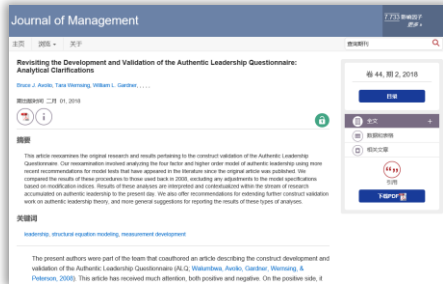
Journal of Management

7.733 影响因子
更多 »

主页 浏览 关于

查询期刊

Revisiting the Development and Validation of the Authentic Leadership Questionnaire: Analytical Clarifications

Bruce J. Avolio, Tara Wernsing, William L. Gardner, . . . . .

首次发布时间 二月 01, 2018

摘要

This article reexamines the original research and results pertaining to the construct validation of the Authentic Leadership Questionnaire. Our reexamination involved analyzing the four factor and higher order model of authentic leadership using more recent recommendations for model tests that have appeared in the literature since the original article was published. We compared the results of these procedures to those used back in 2008, excluding any adjustments to the model specifications based on modification indices. Results of these analyses are interpreted and contextualized within the stream of research accumulated on authentic leadership to the present day. We also offer recommendations for extending further construct validation work on authentic leadership theory, and more general suggestions for reporting the results of these types of analyses.

关键词

leadership, structural equation modeling, measurement development

The present authors were part of the team that coauthored an article describing the construct development and validation of the Authentic Leadership Questionnaire (ALQ; Walumbwa, Avolio, Gardner, Wernsing, & Peterson, 2008). This article has received much attention, both positive and negative. On the positive side, it

卷 44, 期 2, 2018

目录

全文

数据和指标

相关文章

引用

下载PDF